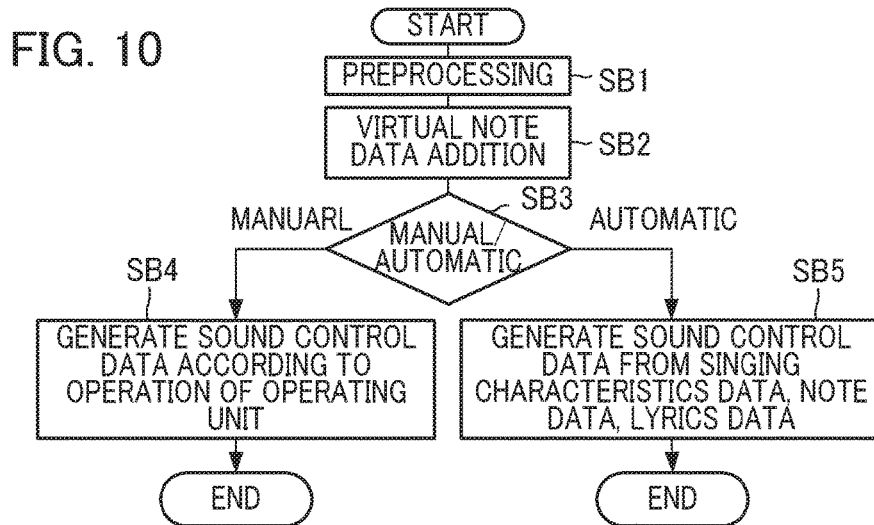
FIG. 10

START

PREPROCESSING SB1

VIRTUAL NOTE DATA ADDITION SB2

SB3

MANUARL

MANUAL/ AUTOMATIC

AUTOMATIC

SB4

SB5

GENERATE SOUND CONTROL DATA ACCORDING TO OPERATION OF OPERATING UNIT

GENERATE SOUND CONTROL DATA FROM SINGING CHARACTERISTICS DATA, NOTE DATA, LYRICS DATA

END

END